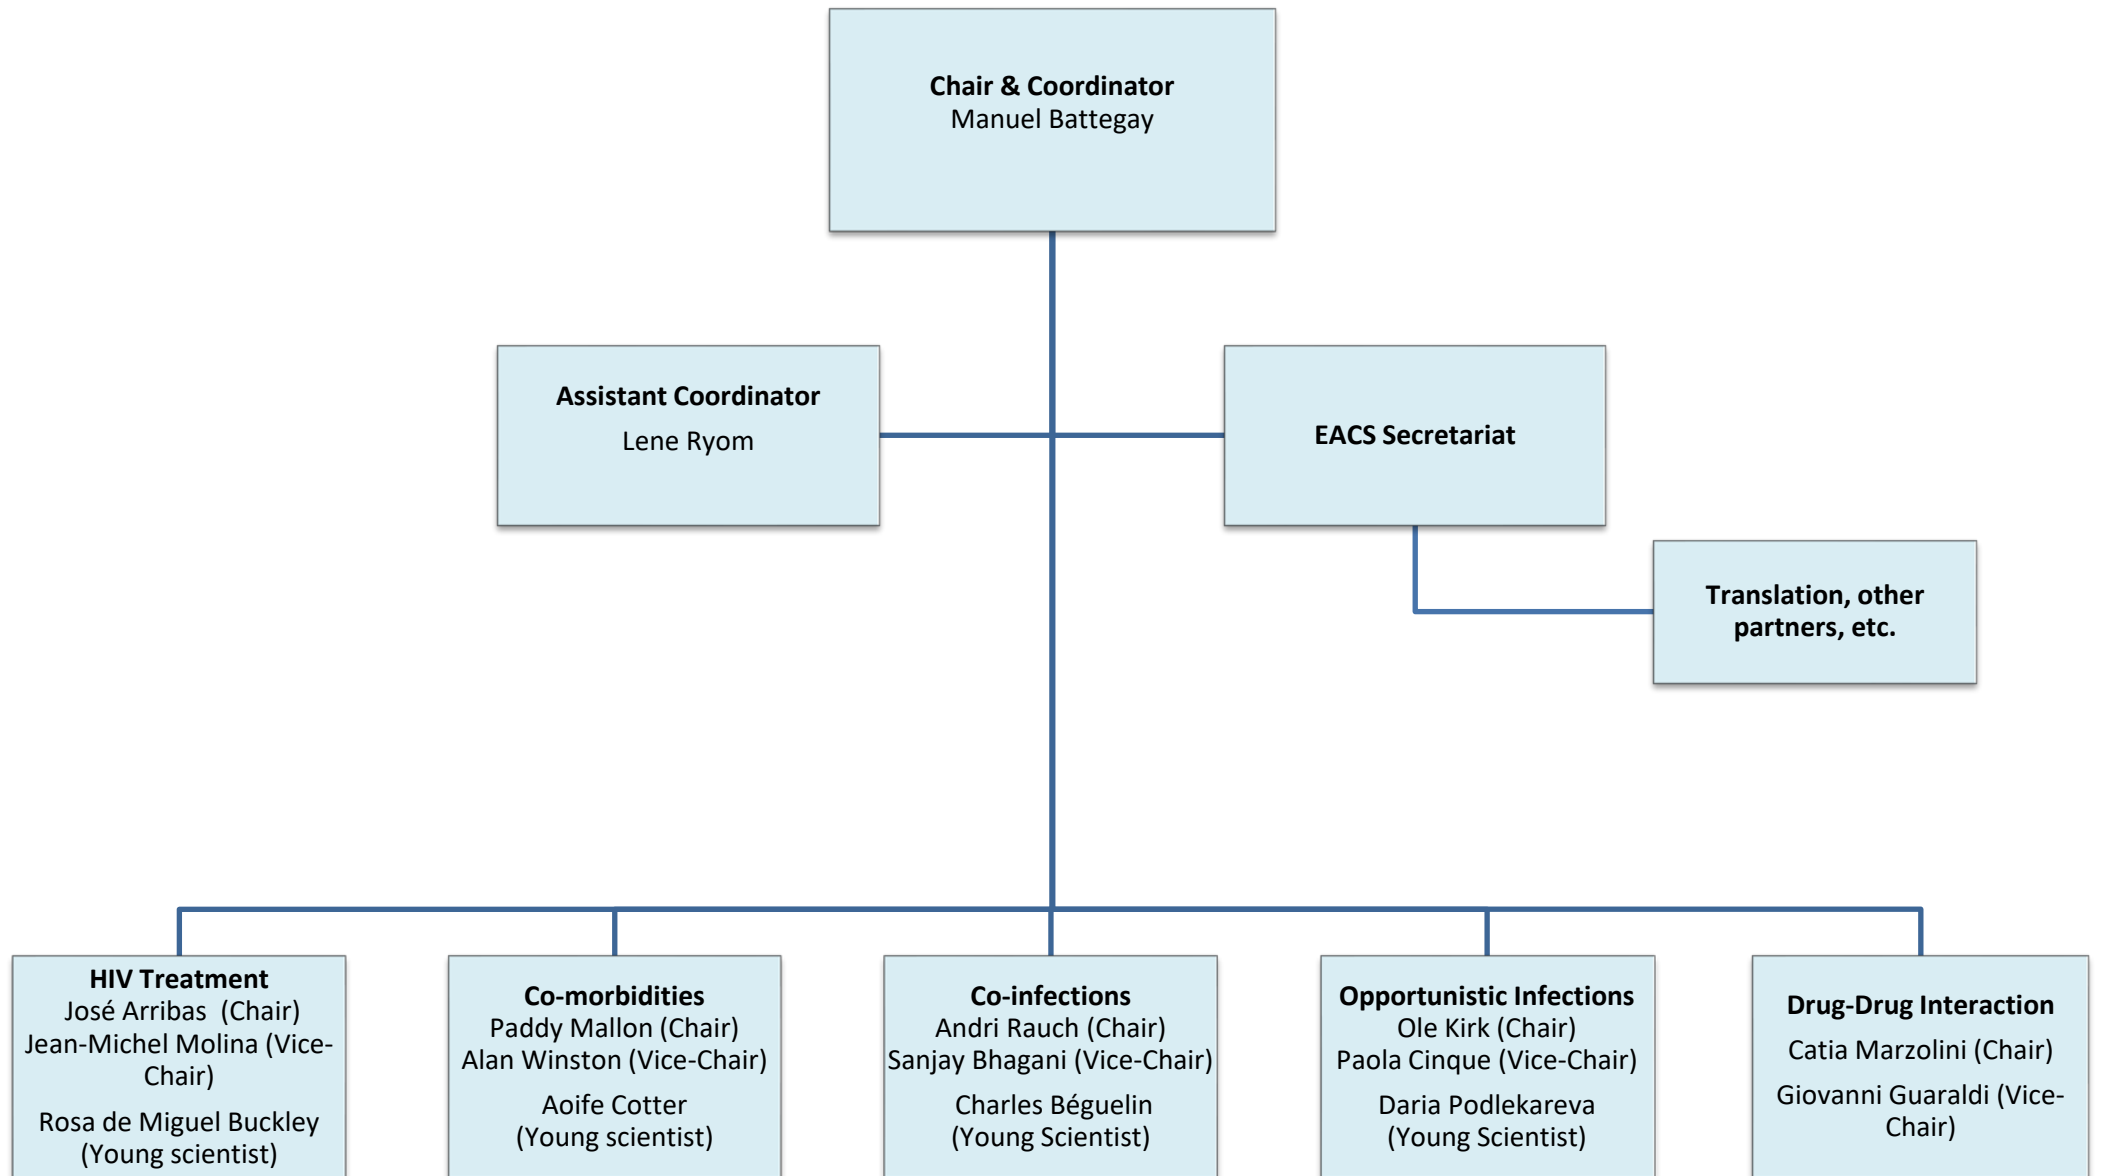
**Chair & Coordinator**
Manuel Battegay

**Assistant Coordinator**
Lene Ryom

**EACS Secretariat**

**Translation, other partners, etc.**

**HIV Treatment**
José Arribas (Chair)
Jean-Michel Molina (Vice-Chair)

Rosa de Miguel Buckley (Young scientist)

**Co-morbidities**
Paddy Mallon (Chair)
Alan Winston (Vice-Chair)

Aoife Cotter (Young scientist)

**Co-infections**
Andri Rauch (Chair)
Sanjay Bhagani (Vice-Chair)

Charles Béguelin (Young Scientist)

**Opportunistic Infections**
Ole Kirk (Chair)
Paola Cinque (Vice-Chair)

Daria Podlekareva (Young Scientist)

**Drug-Drug Interaction**
Catia Marzolini (Chair)

Giovanni Guaraldi (Vice-Chair)